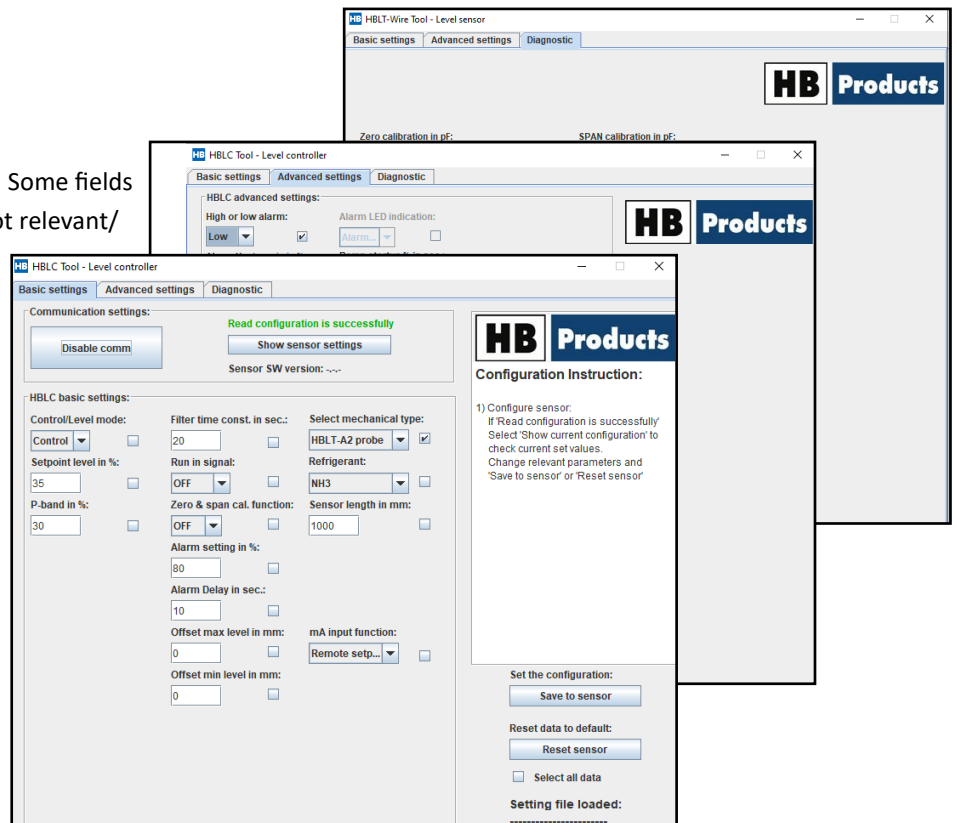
HB HBLT-Wire Tool - Level sensor

Basic settings | Advanced settings | Diagnostic

HB Products

Zero calibration in pF:

SPAN calibration in pF:

Some fields

ot relevant/

HB HBLC Tool - Level controller

Basic settings | Advanced settings | Diagnostic

HBLC advanced settings:

High or low alarm:

Low

Alarm LED indication:

Alarm...

HB Products

HB HBLC Tool - Level controller

Basic settings | Advanced settings | Diagnostic

Communication settings:

Disable comm

Read configuration is successfully

Show sensor settings

Sensor SW version: -.-.-

HB Products

Configuration Instruction:

1) Configure sensor:
If 'Read configuration is successfully'
Select 'Show current configuration' to check current set values.
Change relevant parameters and 'Save to sensor' or 'Reset sensor'

HBLC basic settings:

Control/Level mode:

Control

Setpoint level in %:

35

P-band in %:

30

Filter time const. in sec.:

20

Run in signal:

OFF

Zero & span cal. function:

OFF

Alarm setting in %:

80

Alarm Delay in sec.:

10

Offset max level in mm:

0

Offset min level in mm:

0

Select mechanical type:

HBLT-A2 probe

Refrigerant:

NH3

Sensor length in mm:

1000

mA input function:

Remote setp...

Set the configuration:

Save to sensor

Reset data to default:

Reset sensor

Select all data

Setting file loaded: